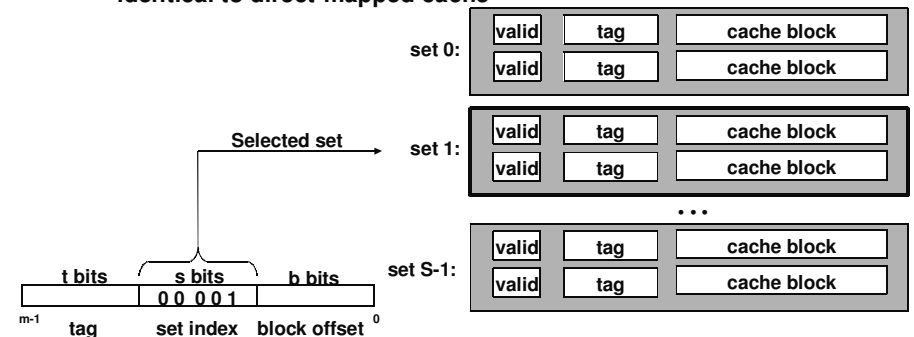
identical to direct-mapped cache

set 0:
valid
tag
cache block
valid
tag
cache block

Selected set

set 1:
valid
tag
cache block
valid
tag
cache block

• • •

set S-1:
valid
tag
cache block
valid
tag
cache block

t bits
s bits
b bits
0 0 0 0 1
m-1
tag
set index
block offset
0